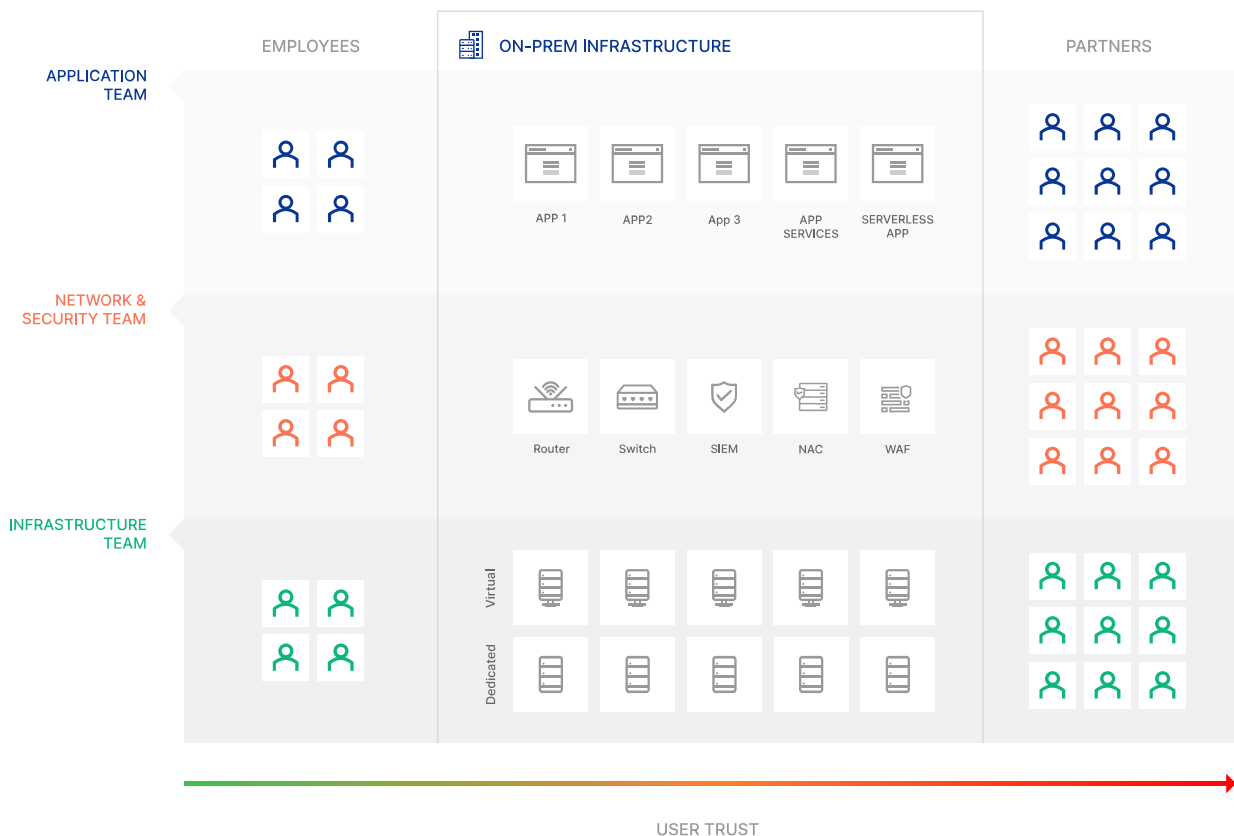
EMPLOYEES

ON-PREM INFRASTRUCTURE

PARTNERS

APPLICATION TEAM

APP 1

APP2

App 3

APP SERVICES

SERVERLESS APP

NETWORK & SECURITY TEAM

Router

Switch

SIEM

NAC

WAF

INFRASTRUCTURE TEAM

Virtual

Dedicated

USER TRUST